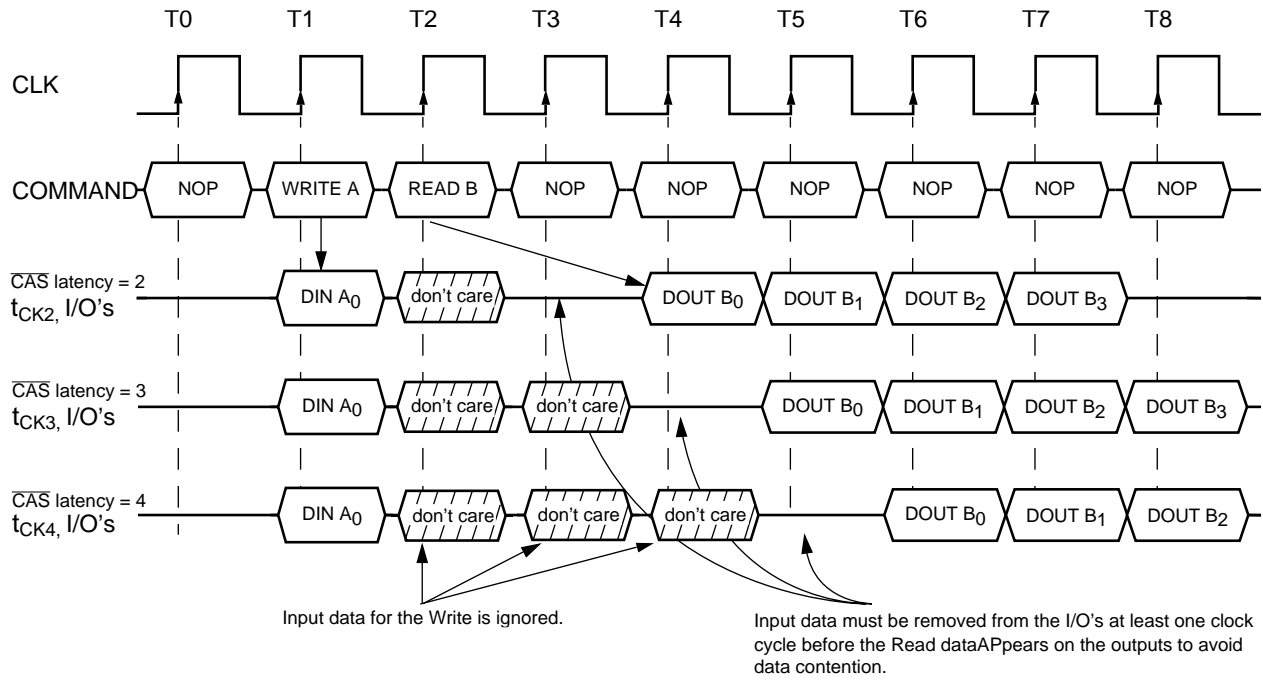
T0 T1 T2 T3 T4 T5 T6 T7 T8

CLK

COMMAND NOP WRITE A READ B NOP NOP NOP NOP NOP NOP

$\overline{CAS}$ latency = 2
$t_{CK2}$, I/O's DIN $A_0$ don't care DOUT $B_0$ DOUT $B_1$ DOUT $B_2$ DOUT $B_3$

$\overline{CAS}$ latency = 3
$t_{CK3}$, I/O's DIN $A_0$ don't care don't care DOUT $B_0$ DOUT $B_1$ DOUT $B_2$ DOUT $B_3$

$\overline{CAS}$ latency = 4
$t_{CK4}$, I/O's DIN $A_0$ don't care don't care don't care DOUT $B_0$ DOUT $B_1$ DOUT $B_2$

Input data for the Write is ignored.

Input data must be removed from the I/O's at least one clock cycle before the Read dataAPpears on the outputs to avoid data contention.